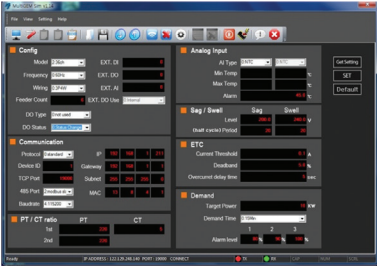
MultiDEM Set v1.0

File View Setting Help

Config

Model 3Set

Frequency 60Hz

Wiring 3P4W

Feeder Count 0

EXT. DI 0

EXT. DO 0

EXT. AI 0

EXT. DO Use Internal

DO Type Unit used

DO Status

Communication

Protocol Standard

Device ID 1

TCP Port 10000

485 Port Zmodbus-A

Baudrate 115200

IP 192 168 1 213

Gateway 192 168 1 1

Subnet 255 255 255 0

MAC

PT / CT ratio

PT

CT

1st 220 5

2nd 220 5

Analog Input

AI Type ENTC

Min Temp

Max Temp

Alarm

Get Setting

SET

Default

Sag / Swell

Sag

Swell

Level

Half cycle) Period

ETC

Current Threshold

Deadband

Overcurrent delay time

Demand

Target Power

Demand Time

Alarm level

1 2 3

Ready

IP ADDRESS : 122.128.246.144 PORT : 10000 CONNECT